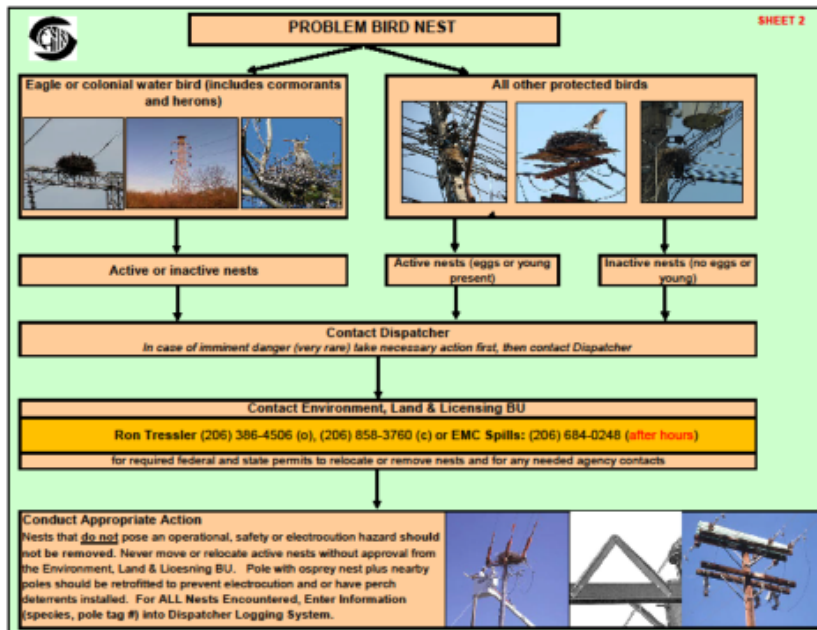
SHEET 2

PROBLEM BIRD NEST

Eagle or colonial water bird (includes cormorants and herons)

All other protected birds

Active or inactive nests

Active nests (eggs or young present)

Inactive nests (no eggs or young)

Contact Dispatcher

In case of imminent danger (very rare) take necessary action first, then contact Dispatcher

Contact Environment, Land & Licensing BU

Ron Tressler (206) 386-4506 (o), (206) 858-3760 (c) or EMC Spills: (206) 684-0248 (after hours)

for required federal and state permits to relocate or remove nests and for any needed agency contacts

Conduct Appropriate Action

Nests that do not pose an operational, safety or electrocution hazard should not be removed. Never move or relocate active nests without approval from the Environment, Land & Licesning BU. Pole with osprey nest plus nearby poles should be retrofitted to prevent electrocution and or have perch deterrents installed. For ALL Nests Encountered, Enter Information (species, pole tag #) into Dispatcher Logging System.